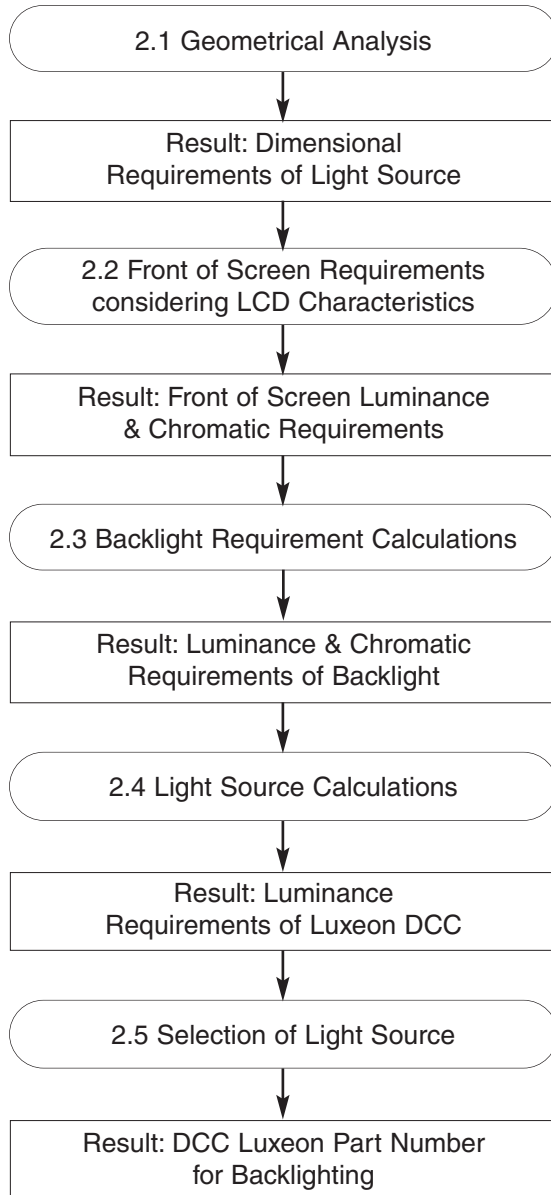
2.1 Geometrical Analysis

Result: Dimensional Requirements of Light Source

2.2 Front of Screen Requirements considering LCD Characteristics

Result: Front of Screen Luminance & Chromatic Requirements

2.3 Backlight Requirement Calculations

Result: Luminance & Chromatic Requirements of Backlight

2.4 Light Source Calculations

Result: Luminance Requirements of Luxeon DCC

2.5 Selection of Light Source

Result: DCC Luxeon Part Number for Backlighting